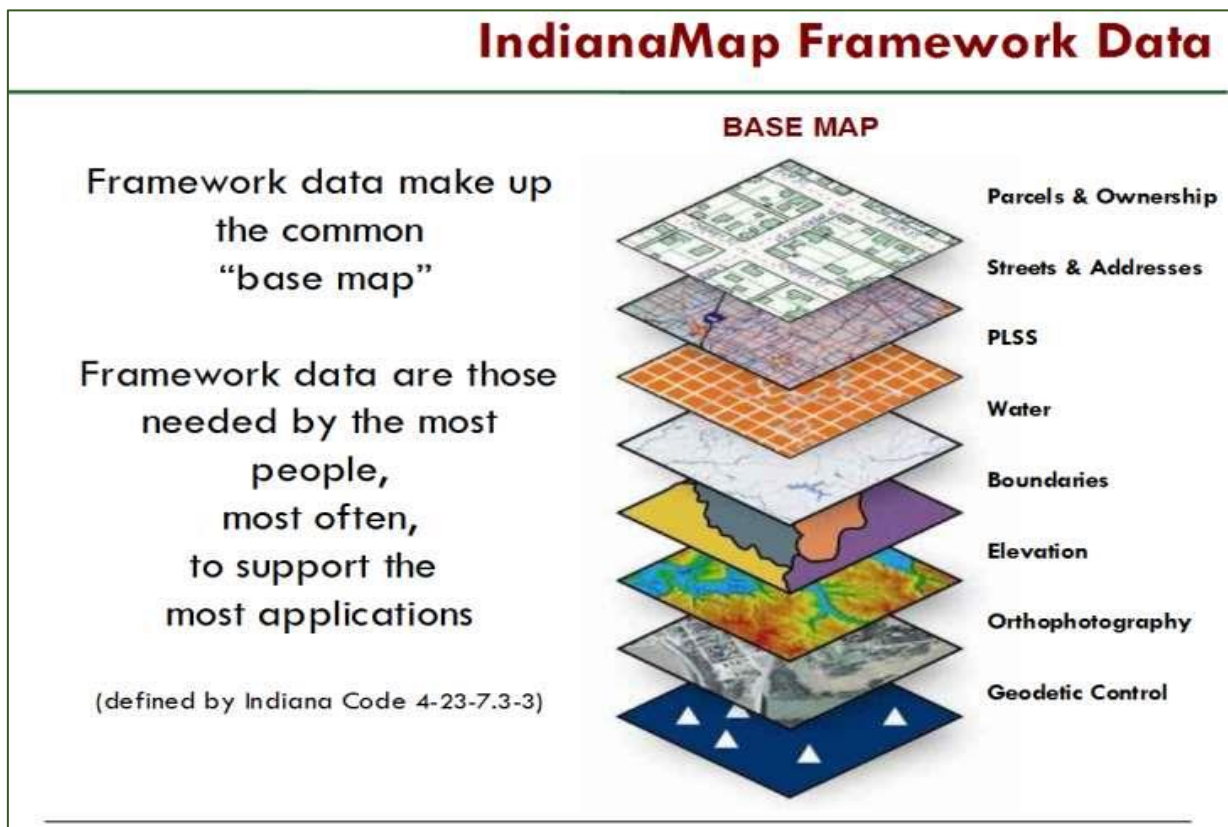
IndianaMap Framework Data

Framework data make up the common "base map"

Framework data are those needed by the most people, most often, to support the most applications

(defined by Indiana Code 4-23-7.3-3)

BASE MAP

Parcels & Ownership

Streets & Addresses

PLSS

Water

Boundaries

Elevation

Orthophotography

Geodetic Control